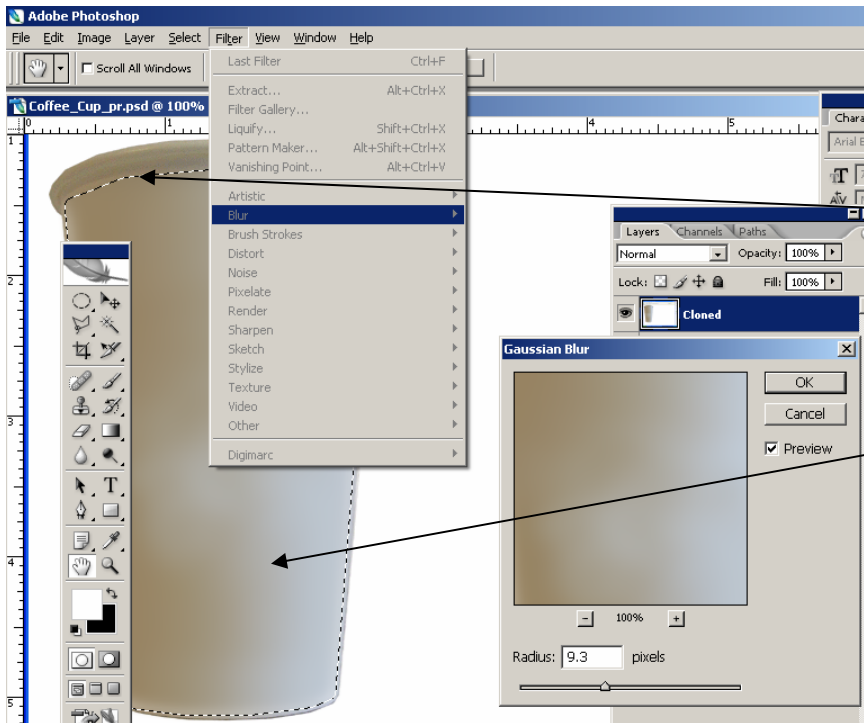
Adobe Photoshop

File Edit Image Layer Select Filter View Window Help

Scroll All Windows

Coffee_Cup_pr.psd @ 100%

0 1 4 5

1 2 3 4 5

| Last Filter | Ctrl+F |
|---|---|
| Extract... | Alt+Ctrl+X |
| Filter Gallery... | |
| Liquify... | Shift+Ctrl+X |
| Pattern Maker... | Alt+Shift+Ctrl+X |
| Vanishing Point... | Alt+Ctrl+V |
| Artistic | |
| Blur | |
| Brush Strokes | |
| Distort | |
| Noise | |
| Pixelate | |
| Render | |
| Sharpen | |
| Sketch | |
| Stylize | |
| Texture | |
| Video | |
| Other | |
| Digimarc | |

Chara

Arial

Layers Channels Paths

Normal Opacity: 100%

Lock: Fill: 100%

Cloned

Gaussian Blur

OK

Cancel

Preview

100%

Radius: 9.3 pixels